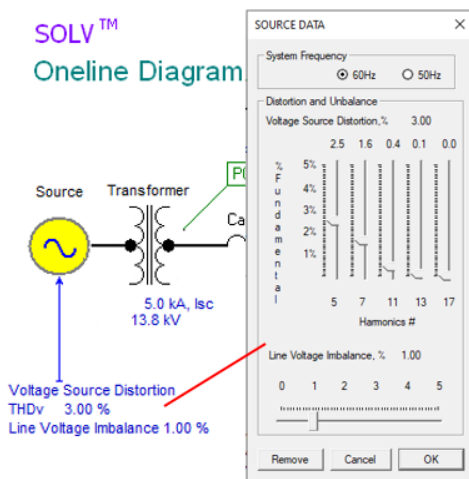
SOLV™
Oneline Diagram

Source
Transformer
PQ
Ca

5.0 kA, Isc
13.8 kV

Voltage Source Distortion
THDv 3.00 %
Line Voltage Imbalance 1.00 %

SOURCE DATA
×

System Frequency
60Hz
50Hz

Distortion and Unbalance
Voltage Source Distortion,% 3.00

2.5 1.6 0.4 0.1 0.0

% Fundamental
5%
4%
3%
2%
1%

5 7 11 13 17
Harmonics #

Line Voltage Imbalance, % 1.00

0 1 2 3 4 5

Remove
Cancel
OK